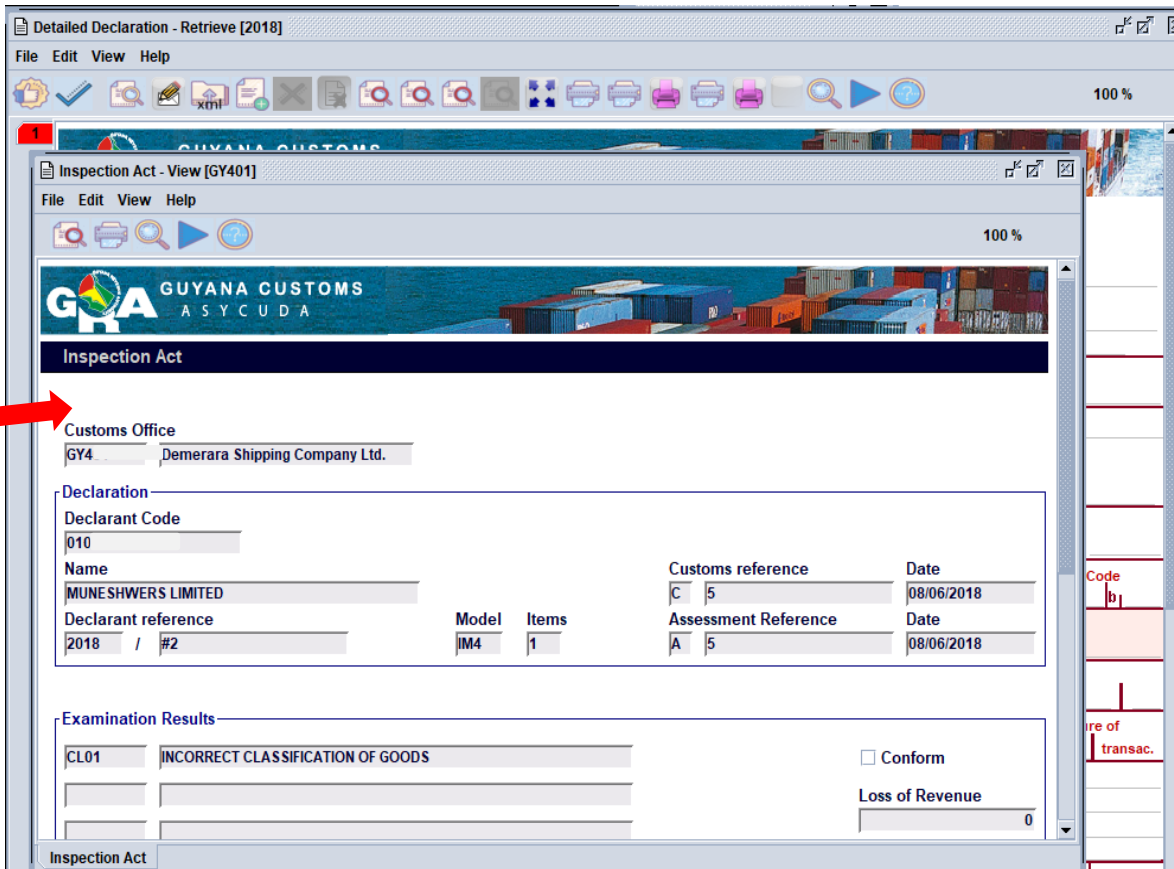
Detailed Declaration - Retrieve [2018]

File Edit View Help

xml

100 %

1

GUYANA CUSTOMS

Inspection Act - View [GY401]

File Edit View Help

100 %

GRA GUYANA CUSTOMS ASYCUDA

Inspection Act

Customs Office
GY4 Demerara Shipping Company Ltd.

Declaration
Declarant Code
010
Name
MUNESHWERS LIMITED
Customs reference
C 5
Date
08/06/2018
Declarant reference
2018 / #2
Model
IM4
Items
1
Assessment Reference
A 5
Date
08/06/2018

Examination Results
CL01 INCORRECT CLASSIFICATION OF GOODS
Conform
Loss of Revenue
0

Inspection Act

Code
b
re of
transac.